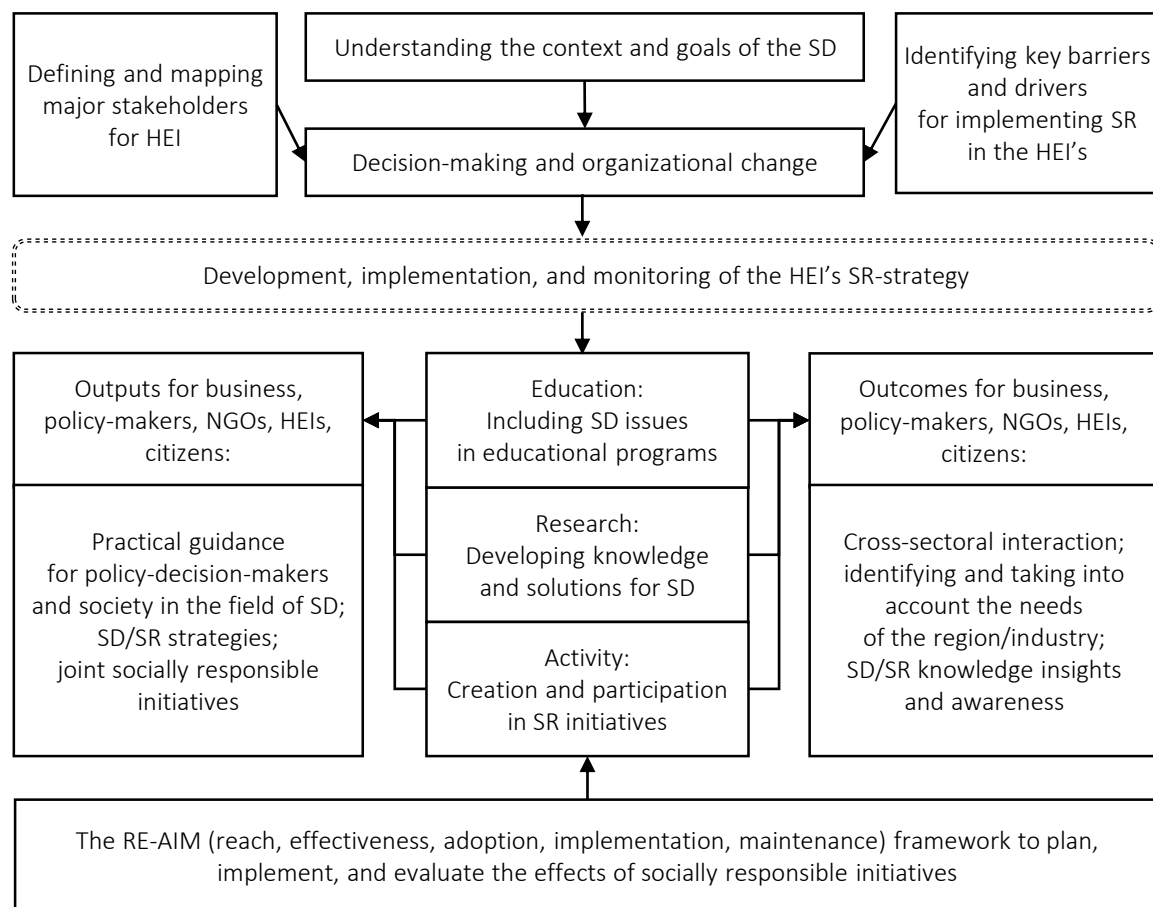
Understanding the context and goals of the SD

Defining and mapping major stakeholders for HEI

Identifying key barriers and drivers for implementing SR in the HEI's

Decision-making and organizational change

Development, implementation, and monitoring of the HEI's SR-strategy

Outputs for business, policy-makers, NGOs, HEIs, citizens:

Practical guidance for policy-decision-makers and society in the field of SD; SD/SR strategies; joint socially responsible initiatives

Education: Including SD issues in educational programs

Research: Developing knowledge and solutions for SD

Activity: Creation and participation in SR initiatives

Outcomes for business, policy-makers, NGOs, HEIs, citizens:

Cross-sectoral interaction; identifying and taking into account the needs of the region/industry; SD/SR knowledge insights and awareness

The RE-AIM (reach, effectiveness, adoption, implementation, maintenance) framework to plan, implement, and evaluate the effects of socially responsible initiatives